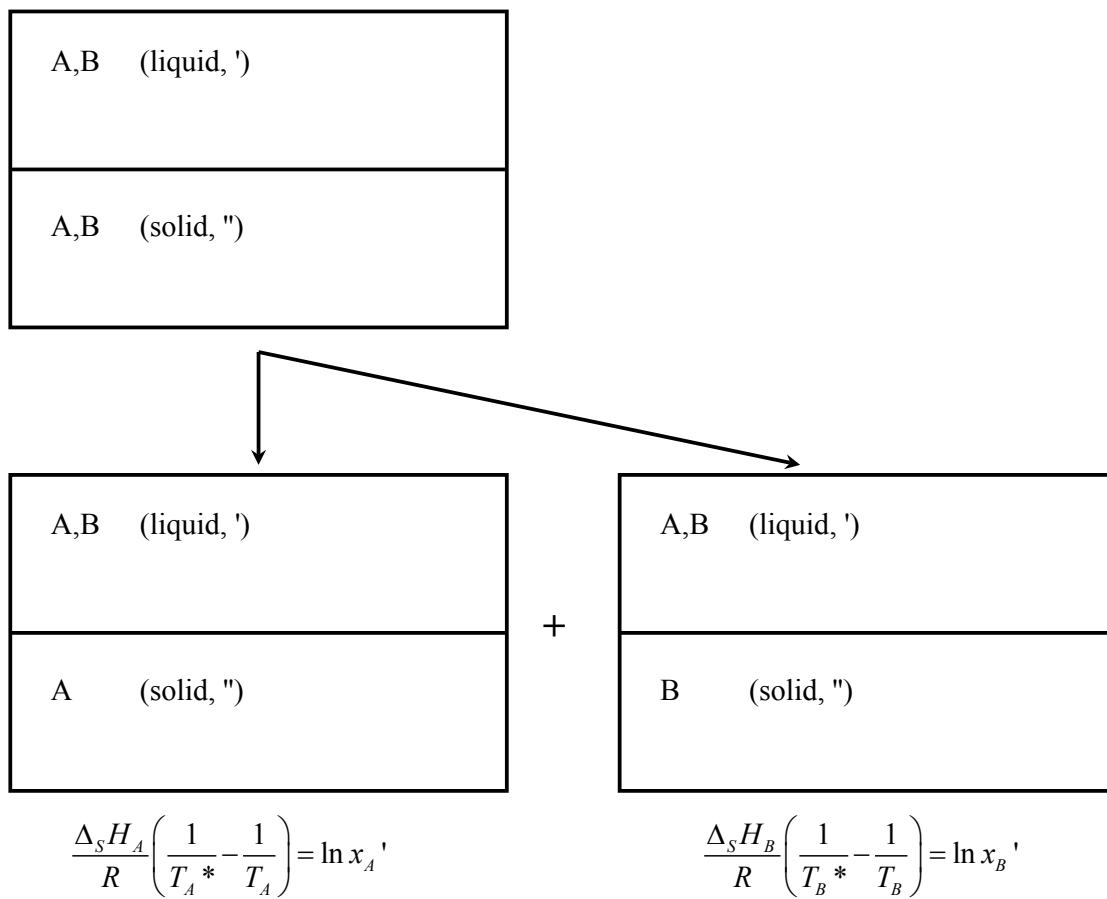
A,B (liquid, ')

A,B (solid, ")

A,B (liquid, ')

A (solid, ")

+

A,B (liquid, ')

B (solid, ")

$\frac{\Delta_S H_A}{R}\left(\frac{1}{T_A*}-\frac{1}{T_A}\right)=\ln x_A'$

$\frac{\Delta_S H_B}{R}\left(\frac{1}{T_B*}-\frac{1}{T_B}\right)=\ln x_B'$